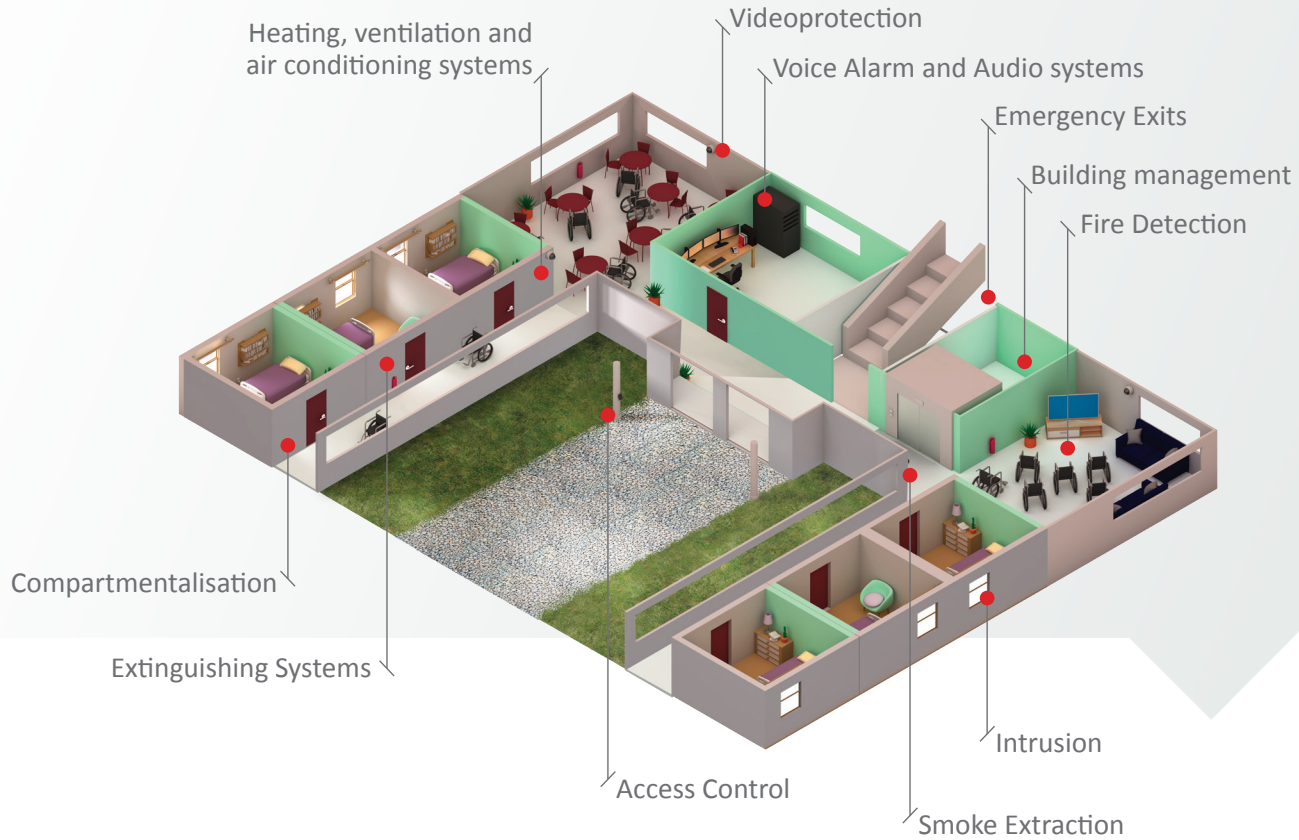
Heating, ventilation and air conditioning systems

Videoprotection

Voice Alarm and Audio systems

Emergency Exits

Building management

Fire Detection

Compartmentalisation

Extinguishing Systems

Access Control

Intrusion

Smoke Extraction